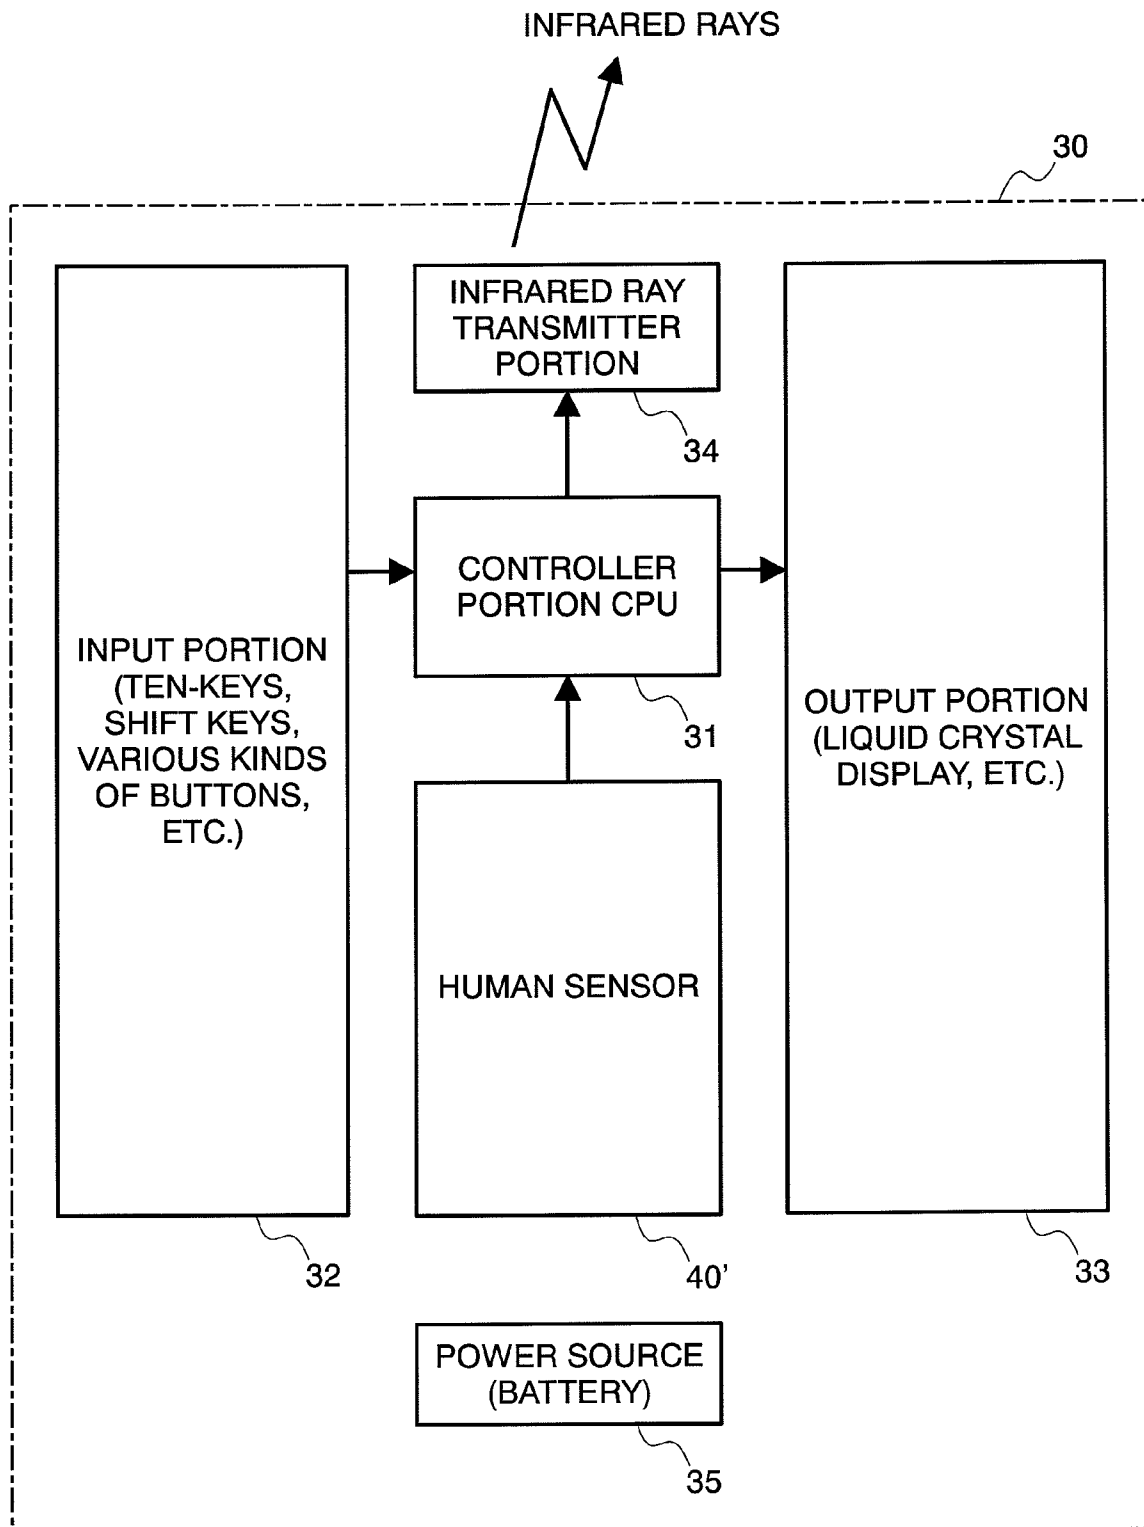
INFRARED RAYS

30

INFRARED RAY TRANSMITTER PORTION

34

INPUT PORTION (TEN-KEYS, SHIFT KEYS, VARIOUS KINDS OF BUTTONS, ETC.)

CONTROLLER PORTION CPU

31

OUTPUT PORTION (LIQUID CRYSTAL DISPLAY, ETC.)

HUMAN SENSOR

32

40'

33

POWER SOURCE (BATTERY)

35